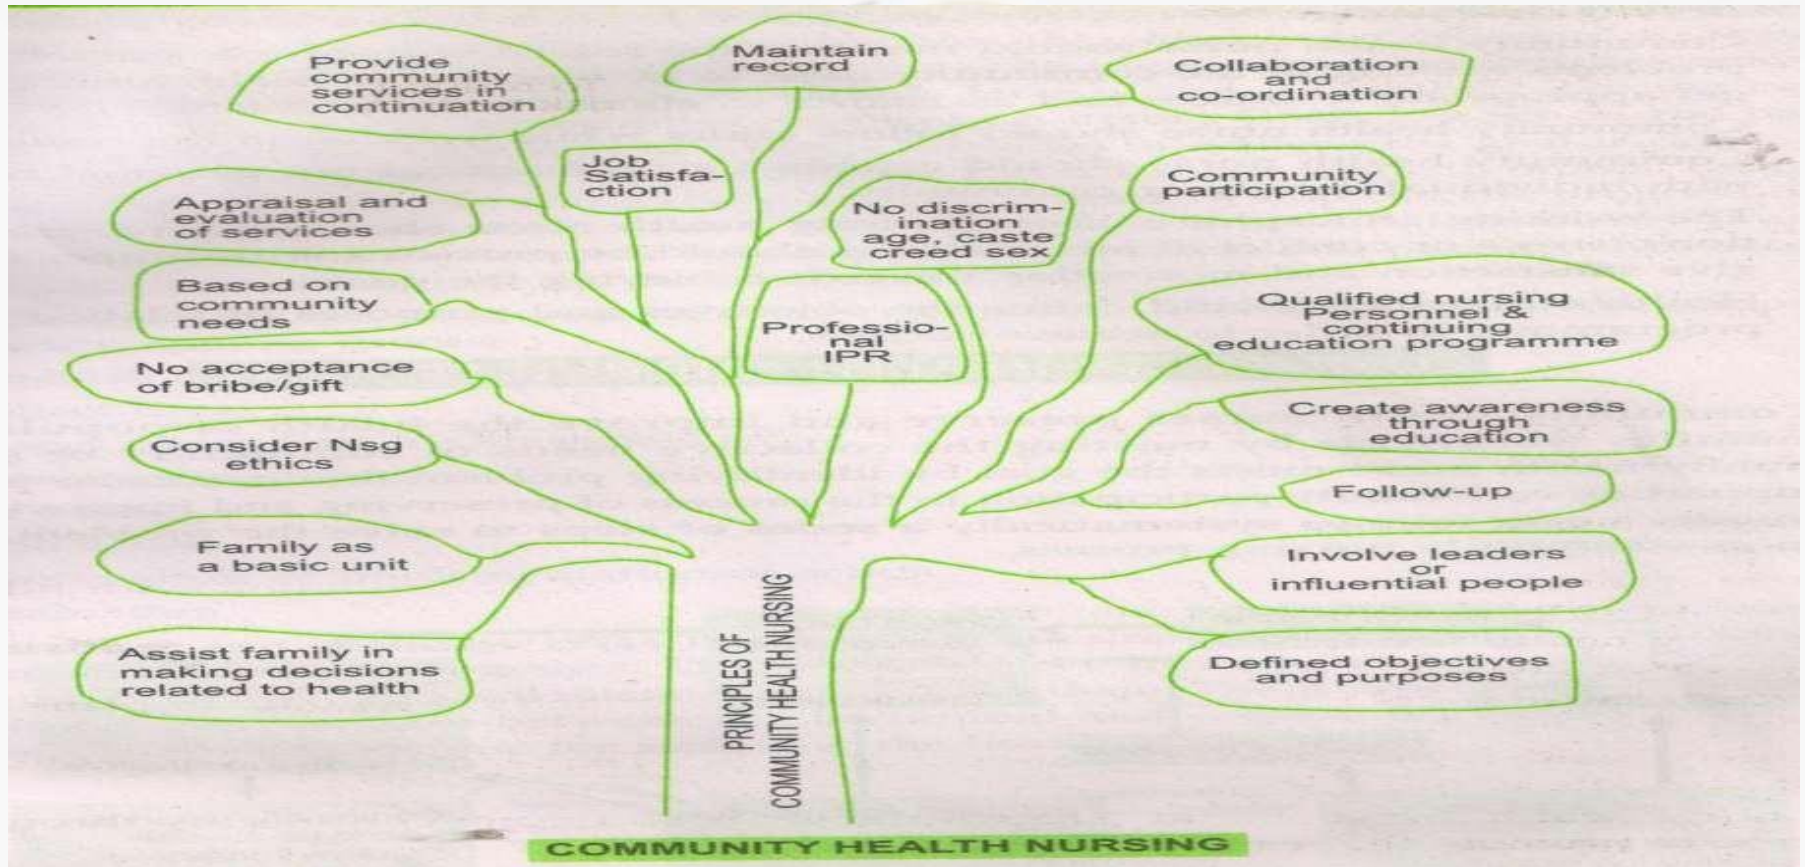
Provide community services in continuation

Maintain record

Collaboration and co-ordination

Job Satisfaction

Appraisal and evaluation of services

No discrimination age, caste creed sex

Community participation

Based on community needs

Professional IPR

Qualified nursing Personnel & continuing education programme

No acceptance of bribe/gift

Create awareness through education

Consider Nsg ethics

Follow-up

Family as a basic unit

Involve leaders or influential people

Assist family in making decisions related to health

Defined objectives and purposes

PRINCIPLES OF COMMUNITY HEALTH NURSING

COMMUNITY HEALTH NURSING